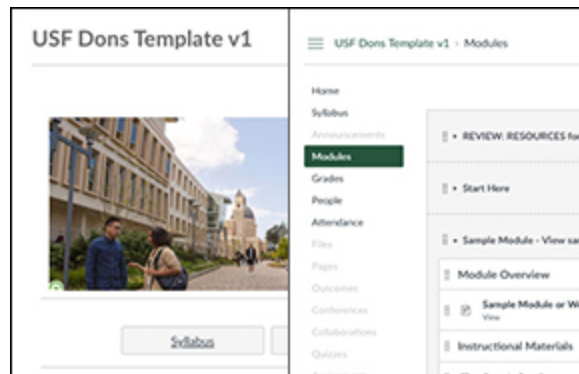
USF Dons Template v1

Syllabus

USF Dons Template v1 › Modules

Home
Syllabus
Announcements
Modules
Grades
People
Attendance
Files
Pages
Outcomes
Conferences
Collaborations
Quizzes

▾ REVIEW: RESOURCES fo

▾ Start Here

▾ Sample Module - View sa

Module Overview

Sample Module or W
View

Instructional Materials